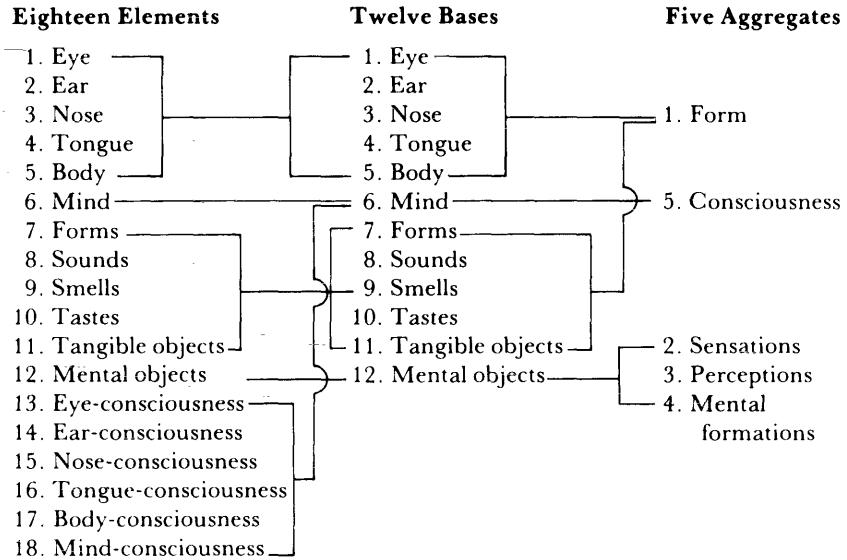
Eighteen Elements

1. Eye
2. Ear
3. Nose
4. Tongue
5. Body
6. Mind
7. Forms
8. Sounds
9. Smells
10. Tastes
11. Tangible objects
12. Mental objects
13. Eye-consciousness
14. Ear-consciousness
15. Nose-consciousness
16. Tongue-consciousness
17. Body-consciousness
18. Mind-consciousness

Twelve Bases

1. Eye
2. Ear
3. Nose
4. Tongue
5. Body
6. Mind
7. Forms
8. Sounds
9. Smells
10. Tastes
11. Tangible objects
12. Mental objects

Five Aggregates

1. Form
5. Consciousness
2. Sensations
3. Perceptions
4. Mental formations